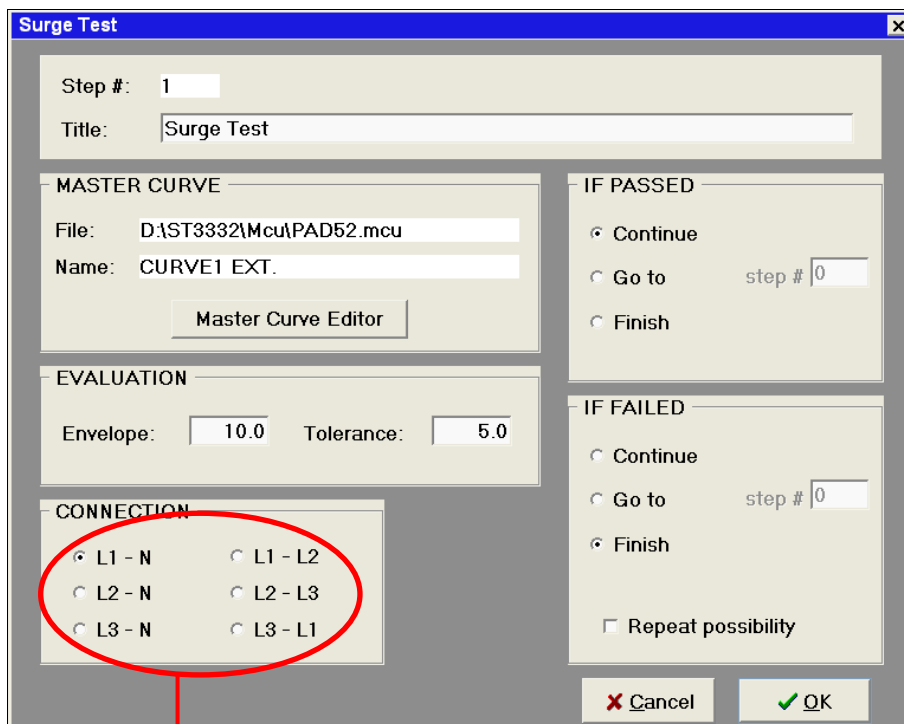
Surge Test

Step #: 1

Title: Surge Test

MASTER CURVE

File: D:\ST3332\Mcu\PAD52.mcu

Name: CURVE1 EXT.

Master Curve Editor

EVALUATION

Envelope: 10.0 Tolerance: 5.0

CONNECTION

L1 - N L1 - L2

L2 - N L2 - L3

L3 - N L3 - L1

IF PASSED

Continue

Go to step # 0

Finish

IF FAILED

Continue

Go to step # 0

Finish

Repeat possibility

Cancel

OK